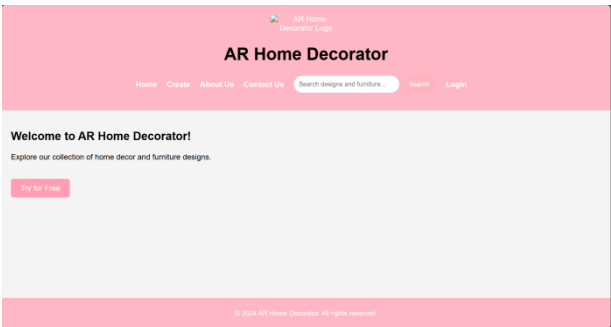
AR Home Decorator Logo

AR Home Decorator

Home Create About Us Contact Us Search designs and furniture... Search Login

Welcome to AR Home Decorator!

Explore our collection of home decor and furniture designs.

Try for Free

© 2024 AR Home Decorator. All rights reserved.